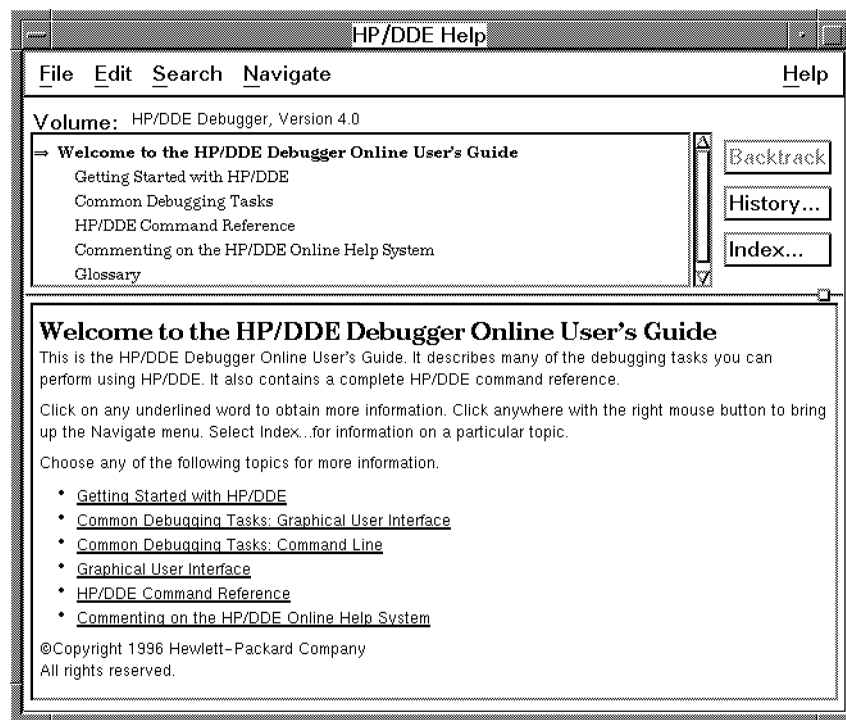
HP/DDE Help

File Edit Search Navigate Help

Volume: HP/DDE Debugger, Version 4.0

⇒ Welcome to the HP/DDE Debugger Online User's Guide
Getting Started with HP/DDE
Common Debugging Tasks
HP/DDE Command Reference
Commenting on the HP/DDE Online Help System
Glossary

Backtrack
History...
Index...

Welcome to the HP/DDE Debugger Online User's Guide

This is the HP/DDE Debugger Online User's Guide. It describes many of the debugging tasks you can perform using HP/DDE. It also contains a complete HP/DDE command reference.

Click on any underlined word to obtain more information. Click anywhere with the right mouse button to bring up the Navigate menu. Select Index...for information on a particular topic.

Choose any of the following topics for more information.

• Getting Started with HP/DDE
• Common Debugging Tasks: Graphical User Interface
• Common Debugging Tasks: Command Line
• Graphical User Interface
• HP/DDE Command Reference
• Commenting on the HP/DDE Online Help System

©Copyright 1996 Hewlett-Packard Company
All rights reserved.